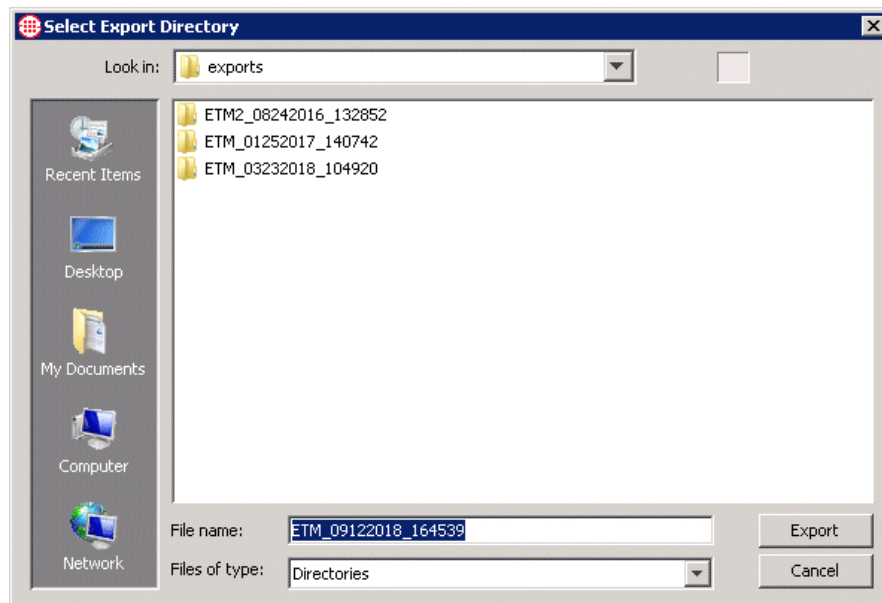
Select Export Directory

Look in: exports

Recent Items
Desktop
My Documents
Computer
Network

ETM2_08242016_132852
ETM_01252017_140742
ETM_03232018_104920

File name: ETM_09122018_164539
Files of type: Directories

Export
Cancel